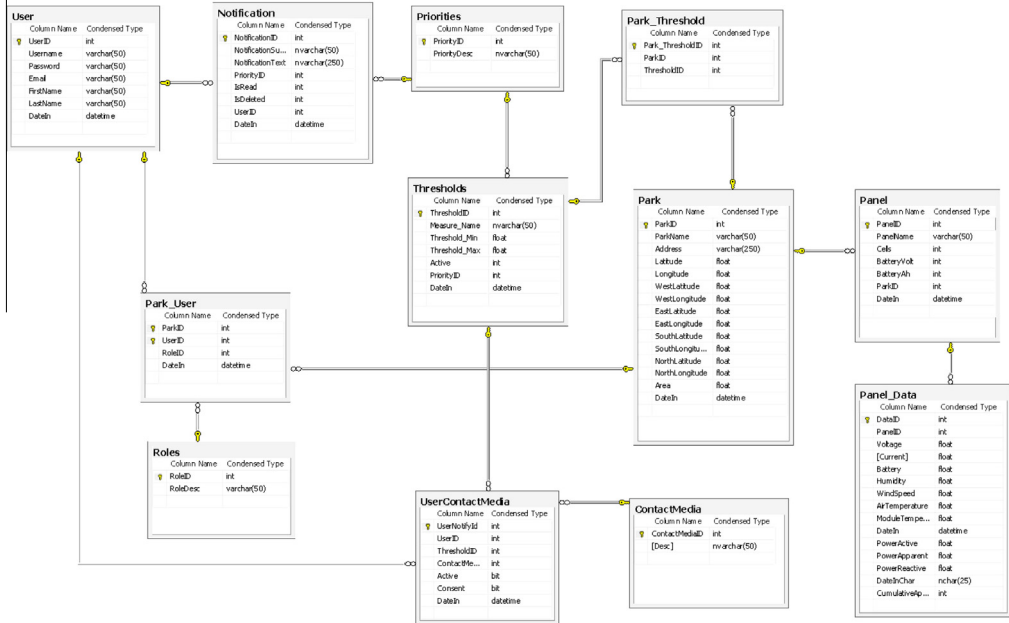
User
| Column Name | Condensed Type |
|---|---|
| UserID | int |
| Username | varchar(50) |
| Password | varchar(50) |
| Email | varchar(50) |
| FirstName | varchar(50) |
| LastName | varchar(50) |
| DateIn | datetime |

Notification
| Column Name | Condensed Type |
|---|---|
| NotificationID | int |
| NotificationSu... | nvarchar(50) |
| NotificationText | nvarchar(250) |
| PriorityID | int |
| IsRead | int |
| IsDeleted | int |
| UserID | int |
| DateIn | datetime |

Priorities
| Column Name | Condensed Type |
|---|---|
| PriorityID | int |
| PriorityDesc | nvarchar(50) |

Park_Threshold
| Column Name | Condensed Type |
|---|---|
| Park_ThresholdID | int |
| ParkID | int |
| ThresholdID | int |

Thresholds
| Column Name | Condensed Type |
|---|---|
| ThresholdID | int |
| Measure_Name | nvarchar(50) |
| Threshold_Min | float |
| Threshold_Max | float |
| Active | int |
| PriorityID | int |
| DateIn | datetime |

Park
| Column Name | Condensed Type |
|---|---|
| ParkID | int |
| ParkName | varchar(50) |
| Address | varchar(250) |
| Latitude | float |
| Longitude | float |
| WestLatitude | float |
| WestLongitude | float |
| EastLatitude | float |
| EastLongitude | float |
| SouthLatitude | float |
| SouthLongitu... | float |
| NorthLatitude | float |
| NorthLongitude | float |
| Area | float |
| DateIn | datetime |

Panel
| Column Name | Condensed Type |
|---|---|
| PanelID | int |
| PanelName | varchar(50) |
| Cells | int |
| BatteryVolt | int |
| BatteryAh | int |
| ParkID | int |
| DateIn | datetime |

Park_User
| Column Name | Condensed Type |
|---|---|
| ParkID | int |
| UserID | int |
| RoleID | int |
| DateIn | datetime |

Roles
| Column Name | Condensed Type |
|---|---|
| RoleID | int |
| RoleDesc | varchar(50) |

Panel_Data
| Column Name | Condensed Type |
|---|---|
| DataID | int |
| PanelID | int |
| Voltage | float |
| [Current] | float |
| Battery | float |
| Humidity | float |
| WindSpeed | float |
| AirTemperature | float |
| ModuleTempe... | float |
| DateIn | datetime |
| PowerActive | float |
| PowerApparent | float |
| PowerReactive | float |
| DateInChar | nchar(25) |
| CumulativeAp... | int |

UserContactMedia
| Column Name | Condensed Type |
|---|---|
| UserNotifyId | int |
| UserID | int |
| ThresholdID | int |
| ContactMe... | int |
| Active | bit |
| Consent | bit |
| DateIn | datetime |

ContactMedia
| Column Name | Condensed Type |
|---|---|
| ContactMediaID | int |
| [Desc] | nvarchar(50) |